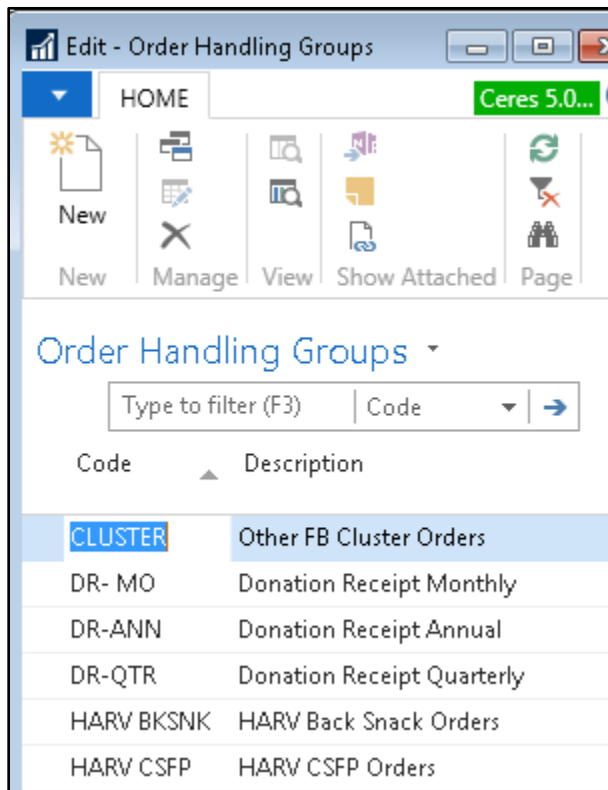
Edit - Order Handling Groups

HOME

Ceres 5.0...

New

New

Manage

View

Show Attached

Page

Order Handling Groups

Type to filter (F3)

Code

| Code | Description |
|---|---|
| CLUSTER | Other FB Cluster Orders |
| DR- MO | Donation Receipt Monthly |
| DR-ANN | Donation Receipt Annual |
| DR-QTR | Donation Receipt Quarterly |
| HARV BKSNK | HARV Back Snack Orders |
| HARV CSFP | HARV CSFP Orders |